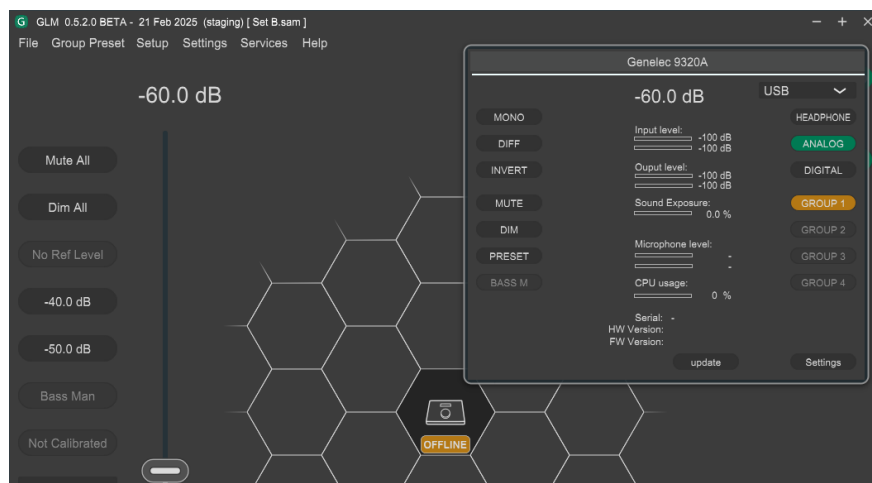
G GLM 0.5.2.0 BETA - 21 Feb 2025 (staging) [ Set B.sam ]

File Group Preset Setup Settings Services Help

-60.0 dB

Mute All

Dim All

No Ref Level

-40.0 dB

-50.0 dB

Bass Man

Not Calibrated

OFFLINE

Genelec 9320A

-60.0 dB

USB

MONO

DIFF

INVERT

MUTE

DIM

PRESET

BASS M

Input level:
-100 dB
-100 dB

Ouput level:
-100 dB
-100 dB

Sound Exposure:
0.0 %

Microphone level:
-
-

CPU usage:
0 %

Serial: -
HW Version:
FW Version:

HEADPHONE

ANALOG

DIGITAL

GROUP 1

GROUP 2

GROUP 3

GROUP 4

update

Settings